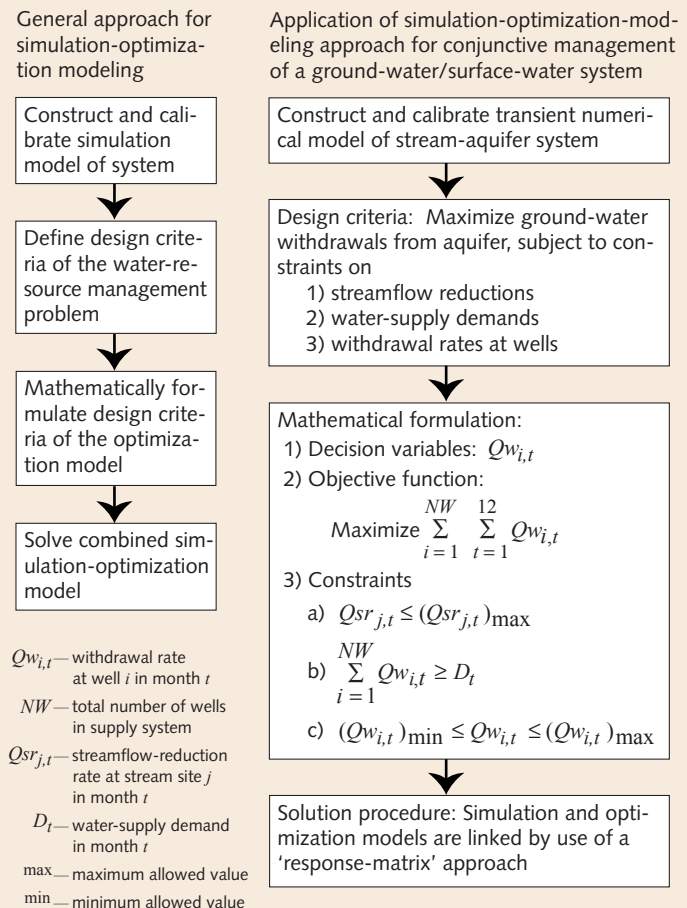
General approach for simulation-optimization modeling

Construct and calibrate simulation model of system

Define design criteria of the water-resource management problem

Mathematically formulate design criteria of the optimization model

Solve combined simulation-optimization model

$Qw_{i,t}$ — withdrawal rate at well $i$ in month $t$

$NW$ — total number of wells in supply system

$Qsr_{j,t}$ — streamflow-reduction rate at stream site $j$ in month $t$

$D_t$ — water-supply demand in month $t$

max — maximum allowed value

min — minimum allowed value

Application of simulation-optimization-modeling approach for conjunctive management of a ground-water/surface-water system

Construct and calibrate transient numerical model of stream-aquifer system

Design criteria: Maximize ground-water withdrawals from aquifer, subject to constraints on
1) streamflow reductions
2) water-supply demands
3) withdrawal rates at wells

Mathematical formulation:
1) Decision variables: $Qw_{i,t}$
2) Objective function:
Maximize $\sum_{i=1}^{NW} \sum_{t=1}^{12} Qw_{i,t}$
3) Constraints
a) $Qsr_{j,t} \leq (Qsr_{j,t})_{\max}$
b) $\sum_{i=1}^{NW} Qw_{i,t} \geq D_t$
c) $(Qw_{i,t})_{\min} \leq Qw_{i,t} \leq (Qw_{i,t})_{\max}$

Solution procedure: Simulation and optimization models are linked by use of a 'response-matrix' approach